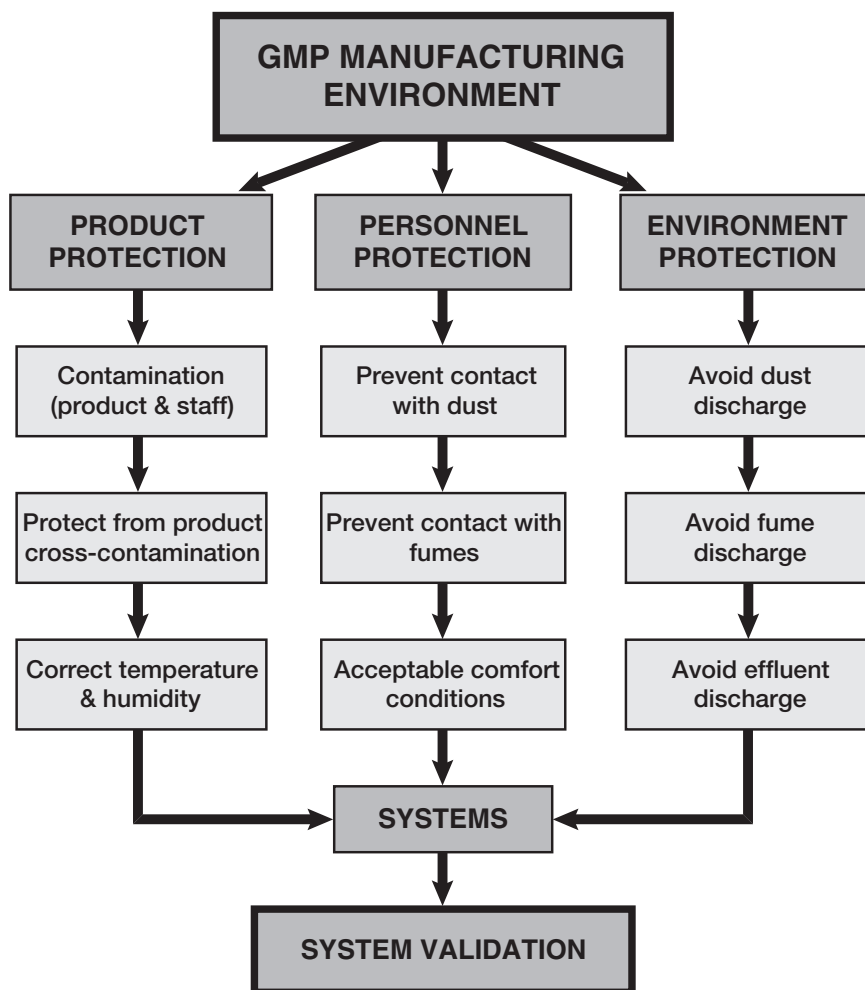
GMP MANUFACTURING ENVIRONMENT

PRODUCT PROTECTION

Contamination (product & staff)

Protect from product cross-contamination

Correct temperature & humidity

PERSONNEL PROTECTION

Prevent contact with dust

Prevent contact with fumes

Acceptable comfort conditions

ENVIRONMENT PROTECTION

Avoid dust discharge

Avoid fume discharge

Avoid effluent discharge

SYSTEMS

SYSTEM VALIDATION